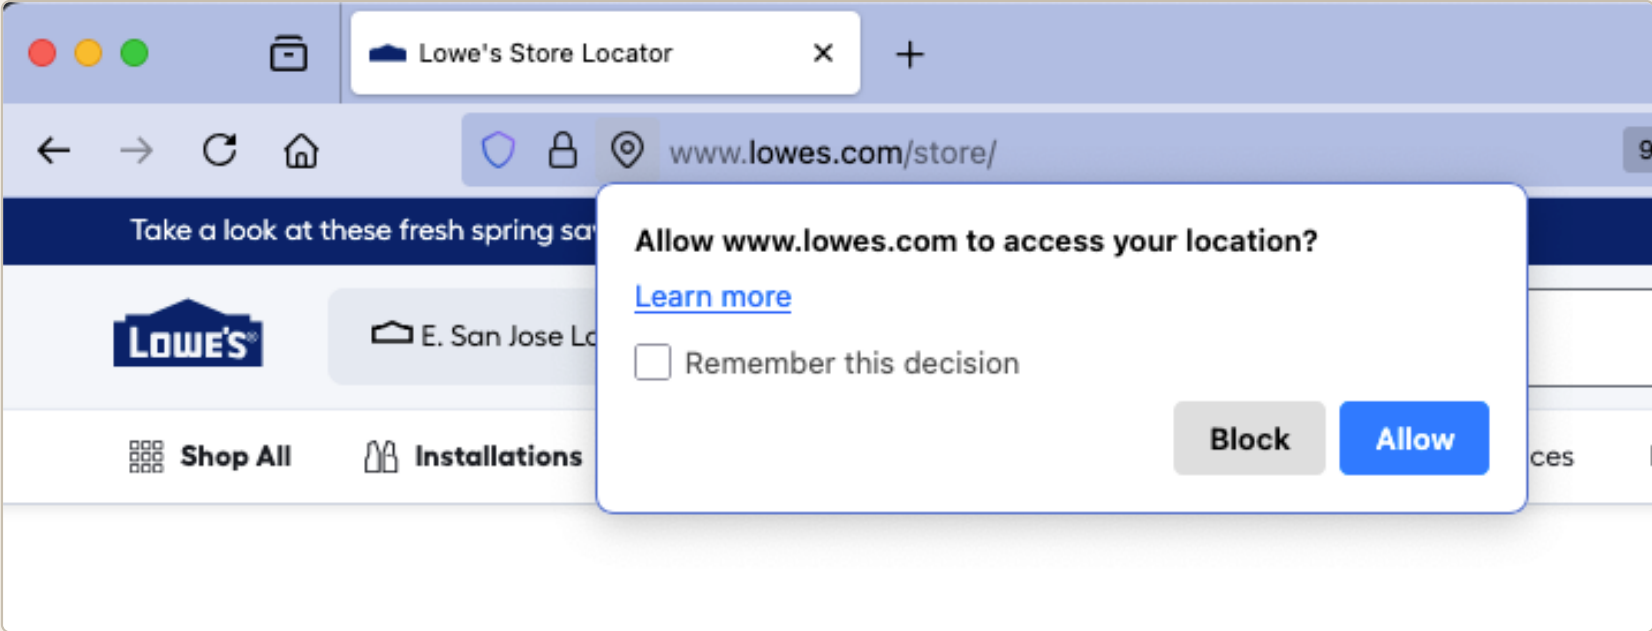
Lowe's Store Locator

www.lowes.com/store/

Take a look at these fresh spring sa

LOWE'S

E. San Jose Lo

Shop All

Installations

ces

Allow www.lowes.com to access your location?

Learn more

Remember this decision

Block

Allow